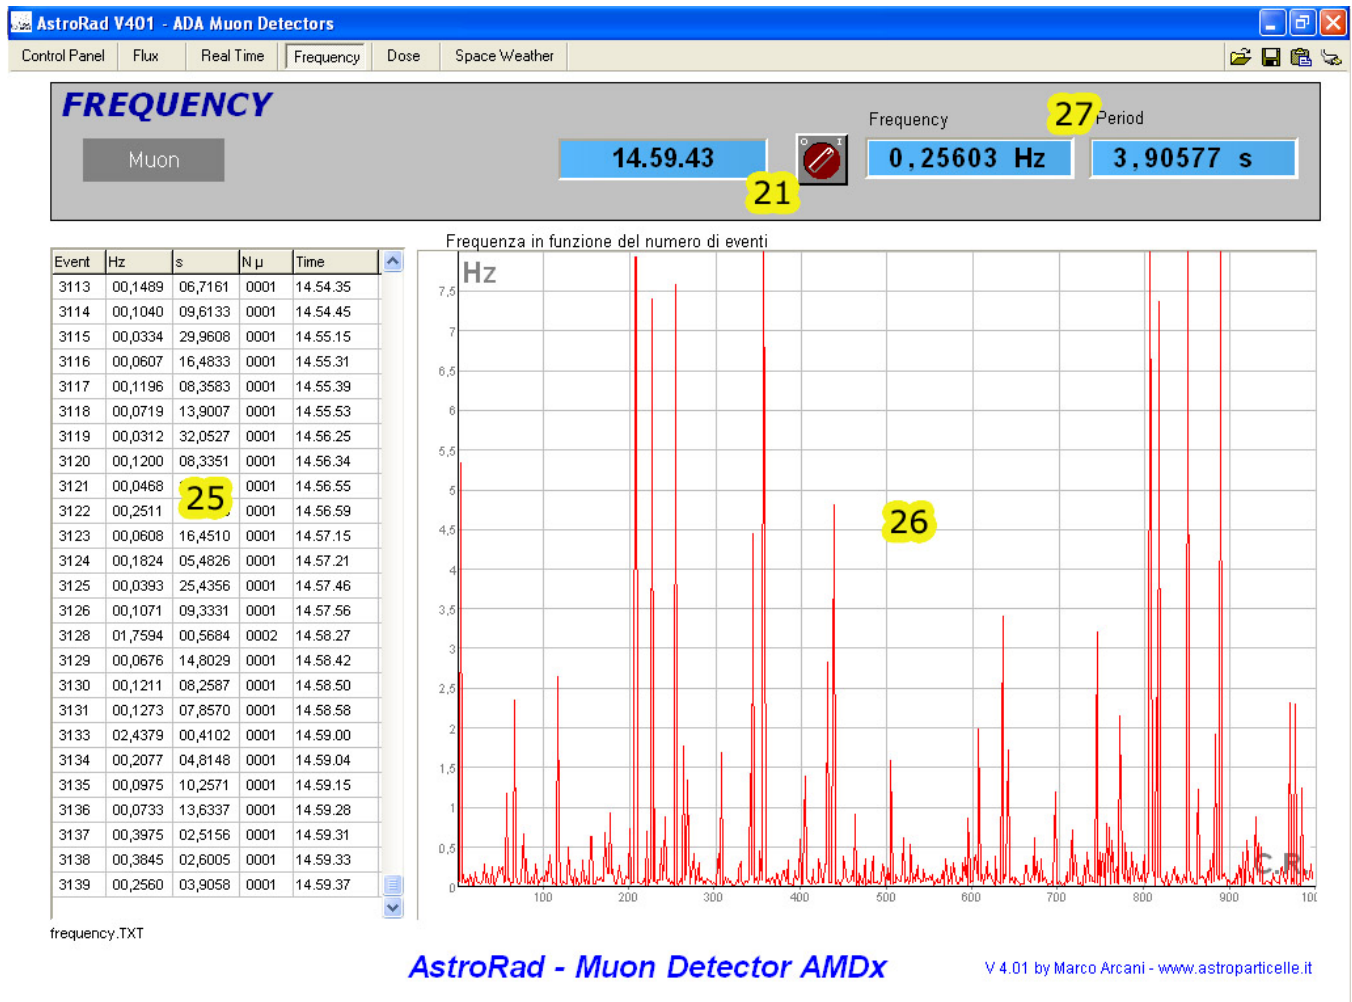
AstroRad V401 - ADA Muon Detectors

Control Panel | Flux | Real Time | Frequency | Dose | Space Weather

FREQUENCY

Muon

14.59.43

21

Frequency

27 Period

0,25603 Hz

3,90577 s

Frequenza in funzione del numero di eventi

| Event | Hz | s | N µ | Time |
|---|---|---|---|---|
| 3113 | 00,1489 | 06,7161 | 0001 | 14.54.35 |
| 3114 | 00,1040 | 09,6133 | 0001 | 14.54.45 |
| 3115 | 00,0334 | 29,9608 | 0001 | 14.55.15 |
| 3116 | 00,0607 | 16,4833 | 0001 | 14.55.31 |
| 3117 | 00,1196 | 08,3583 | 0001 | 14.55.39 |
| 3118 | 00,0719 | 13,9007 | 0001 | 14.55.53 |
| 3119 | 00,0312 | 32,0527 | 0001 | 14.56.25 |
| 3120 | 00,1200 | 08,3351 | 0001 | 14.56.34 |
| 3121 | 00,0468 | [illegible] | 0001 | 14.56.55 |
| 3122 | 00,2511 | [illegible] | 0001 | 14.56.59 |
| 3123 | 00,0608 | 16,4510 | 0001 | 14.57.15 |
| 3124 | 00,1824 | 05,4826 | 0001 | 14.57.21 |
| 3125 | 00,0393 | 25,4356 | 0001 | 14.57.46 |
| 3126 | 00,1071 | 09,3331 | 0001 | 14.57.56 |
| 3128 | 01,7594 | 00,5684 | 0002 | 14.58.27 |
| 3129 | 00,0676 | 14,8029 | 0001 | 14.58.42 |
| 3130 | 00,1211 | 08,2587 | 0001 | 14.58.50 |
| 3131 | 00,1273 | 07,8570 | 0001 | 14.58.58 |
| 3133 | 02,4379 | 00,4102 | 0001 | 14.59.00 |
| 3134 | 00,2077 | 04,8148 | 0001 | 14.59.04 |
| 3135 | 00,0975 | 10,2571 | 0001 | 14.59.15 |
| 3136 | 00,0733 | 13,6337 | 0001 | 14.59.28 |
| 3137 | 00,3975 | 02,5156 | 0001 | 14.59.31 |
| 3138 | 00,3845 | 02,6005 | 0001 | 14.59.33 |
| 3139 | 00,2560 | 03,9058 | 0001 | 14.59.37 |

25

Hz

7,5 7 6,5 6 5,5 5 4,5 4 3,5 3 2,5 2 1,5 1 0,5 0

100 200 300 400 500 600 700 800 900 100

26

frequency.TXT

AstroRad - Muon Detector AMDx

V 4.01 by Marco Arcani - www.astroparticelle.it